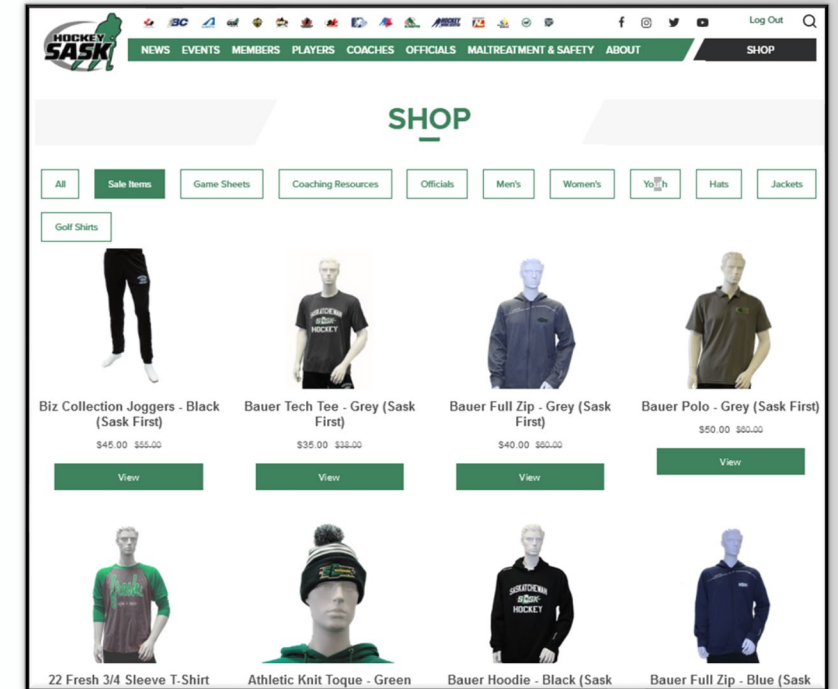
HOCKEY SASK

Log Out

NEWS EVENTS MEMBERS PLAYERS COACHES OFFICIALS MALTREATMENT & SAFETY ABOUT SHOP

SHOP

All | Sale Items | Game Sheets | Coaching Resources | Officials | Men's | Women's | Youth | Hats | Jackets | Golf Shirts

SASKATCHEWAN SASK HOCKEY

Biz Collection Joggers - Black (Sask First)
$45.00 $55.00
View

Bauer Tech Tee - Grey (Sask First)
$35.00 $38.00
View

Bauer Full Zip - Grey (Sask First)
$40.00 $60.00
View

Bauer Polo - Grey (Sask First)
$50.00 $60.00
View

SASKATCHEWAN SASK HOCKEY

22 Fresh 3/4 Sleeve T-Shirt

Athletic Knit Toque - Green

Bauer Hoodie - Black (Sask

Bauer Full Zip - Blue (Sask